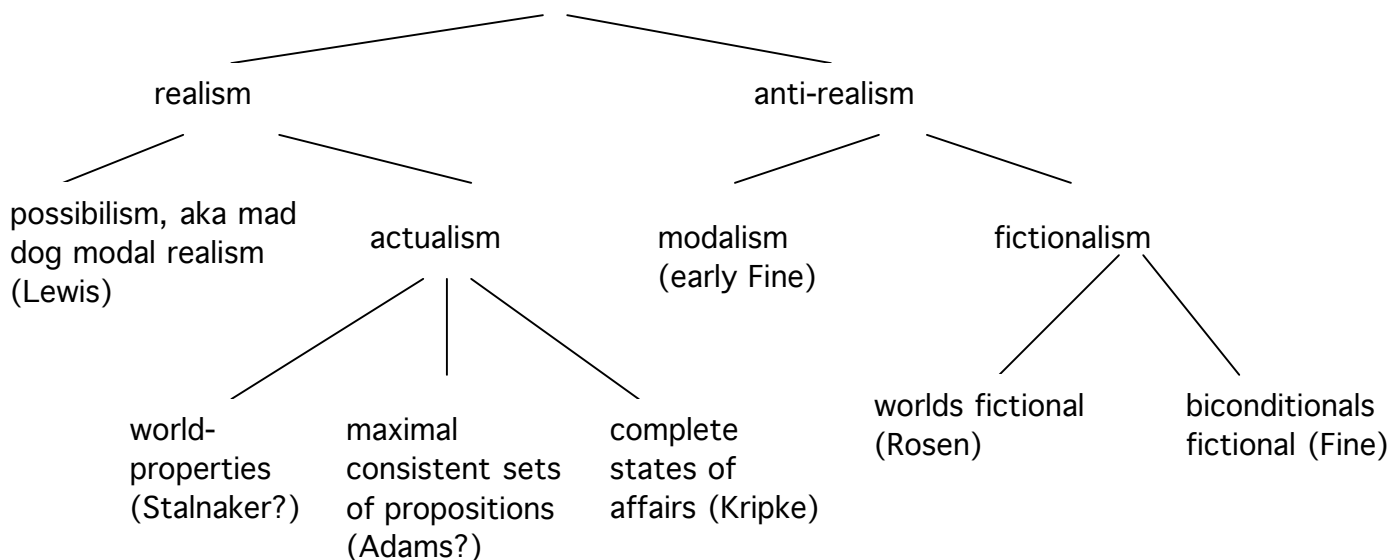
realism

anti-realism

possibilism, aka mad dog modal realism (Lewis)

actualism

modalism (early Fine)

fictionalism

world-properties (Stalnaker?)

maximal consistent sets of propositions (Adams?)

complete states of affairs (Kripke)

worlds fictional (Rosen)

biconditionals fictional (Fine)